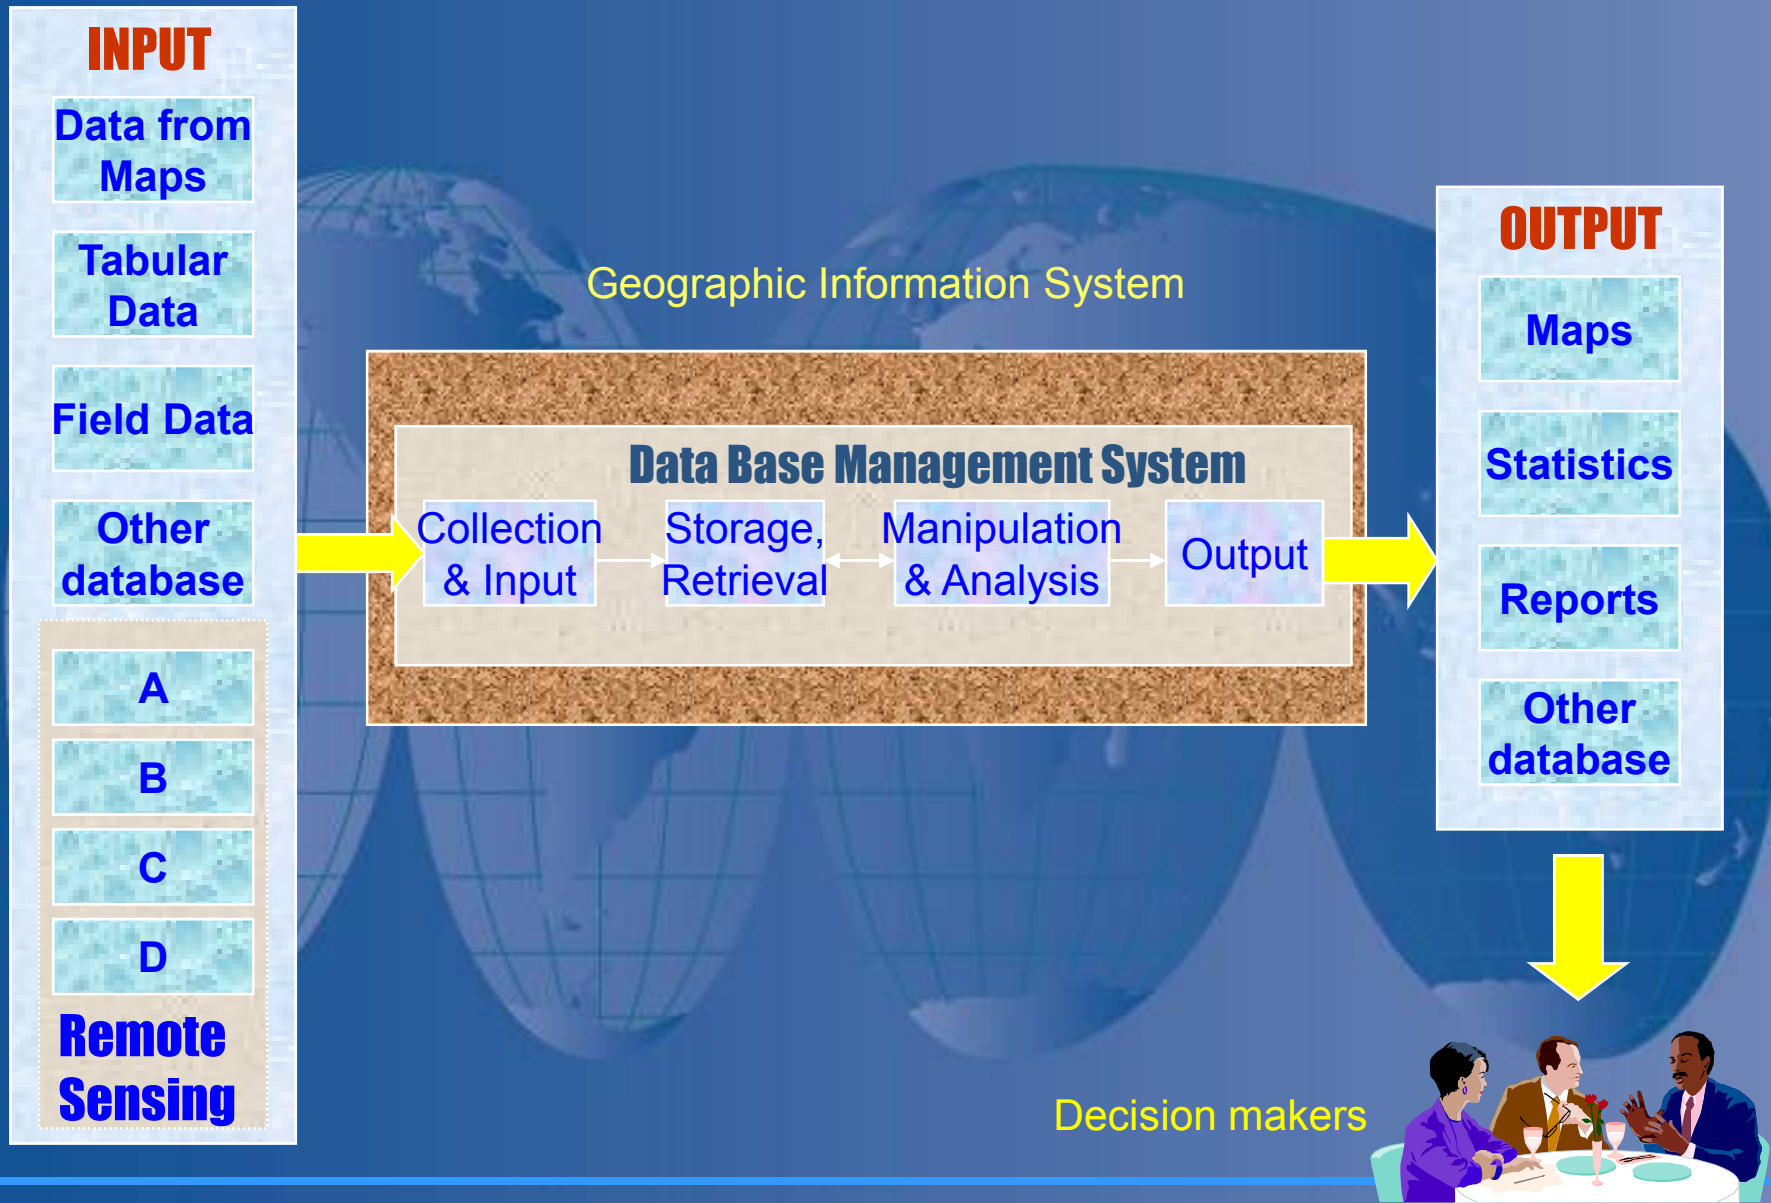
INPUT

Data from Maps

Tabular Data

Field Data

Other database

A

B

C

D

Remote Sensing

Geographic Information System

Data Base Management System

Collection & Input

Storage, Retrieval

Manipulation & Analysis

Output

OUTPUT

Maps

Statistics

Reports

Other database

Decision makers